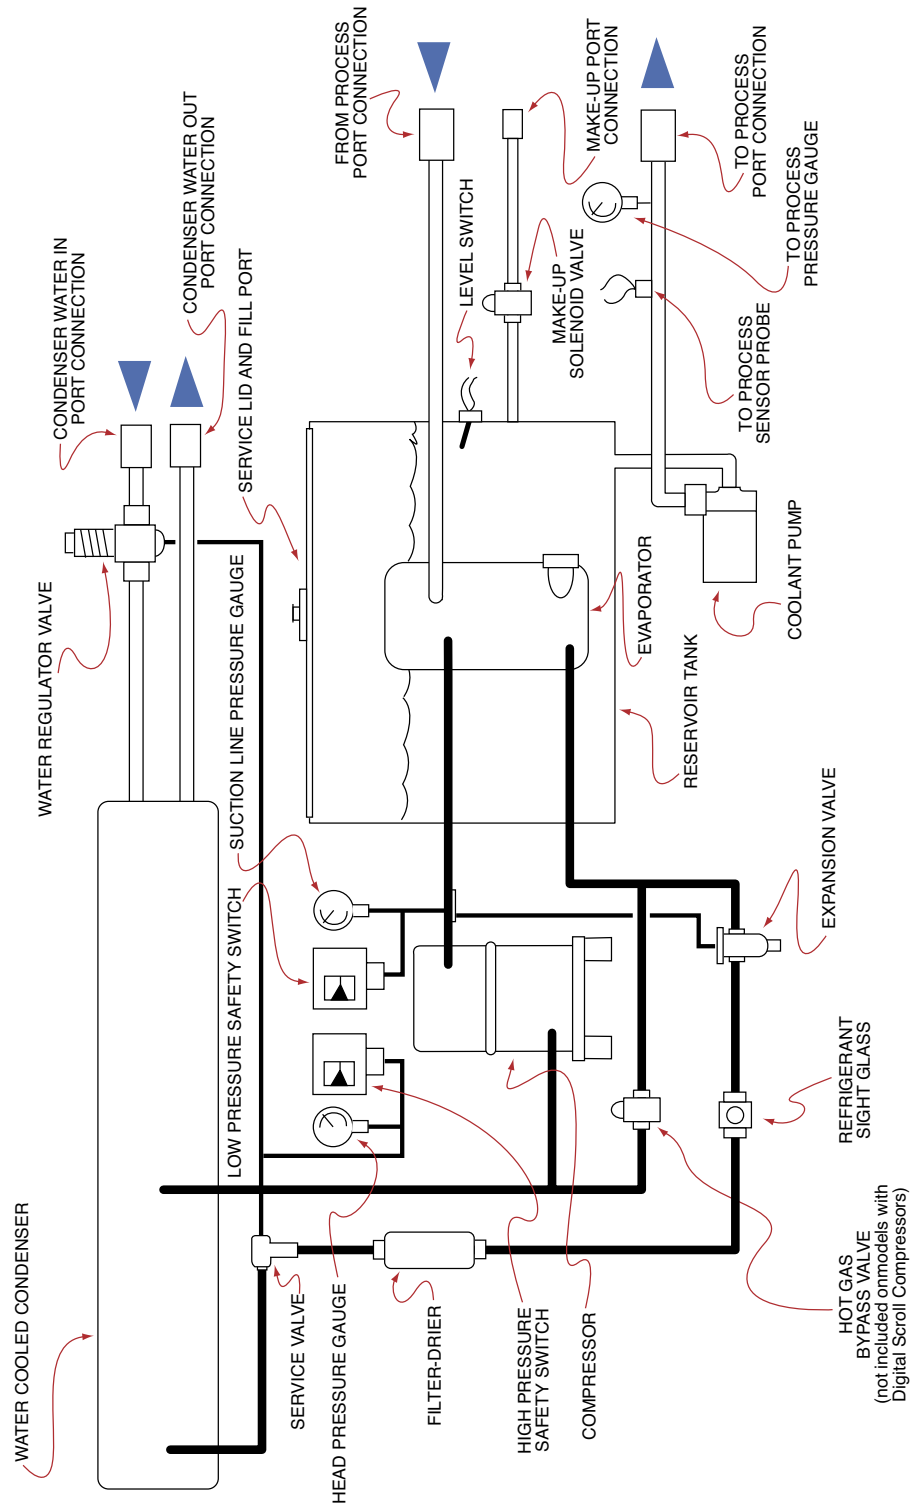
CONDENSER WATER IN PORT CONNECTION

CONDENSER WATER OUT PORT CONNECTION

SERVICE LID AND FILL PORT

FROM PROCESS PORT CONNECTION

LEVEL SWITCH

MAKE-UP PORT CONNECTION

MAKE-UP SOLENOID VALVE

TO PROCESS PORT CONNECTION

TO PROCESS PRESSURE GAUGE

TO PROCESS SENSOR PROBE

WATER REGULATOR VALVE

SUCTION LINE PRESSURE GAUGE

EVAPORATOR

RESERVOIR TANK

COOLANT PUMP

LOW PRESSURE SAFETY SWITCH

EXPANSION VALVE

REFRIGERANT SIGHT GLASS

WATER COOLED CONDENSER

SERVICE VALVE

HEAD PRESSURE GAUGE

FILTER-DRIER

HIGH PRESSURE SAFETY SWITCH

COMPRESSOR

HOT GAS BYPASS VALVE (not included onmodels with Digital Scroll Compressors)